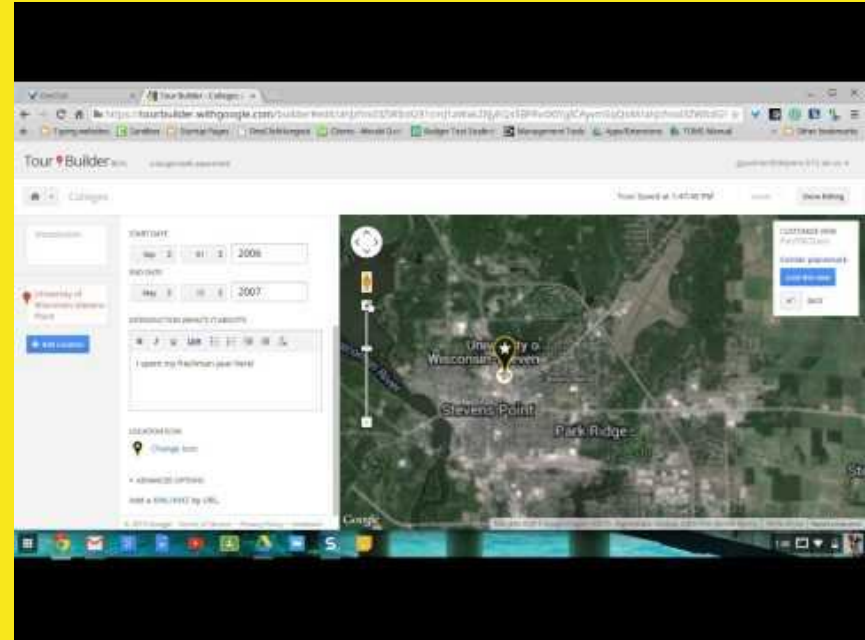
Tour Builder - Colleges

https://tourbuilder.withgoogle.com/builder#edit/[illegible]

Tour Builder

Colleges

Tour Saved at 1:47:40 PM

Done Editing

Introduction

University of Wisconsin-Stevens Point

Add Location

START DATE

May 2006

END DATE

May 2007

INTRODUCTION (WHAT'S IT ABOUT?)

I spent my freshman year here!

LOCATION ICON

Change Icon

ADVANCED OPTIONS

Add a link/kml by URL

University of Wisconsin-Stevens Point

Stevens Point

Park Ridge

CUSTOMIZE VIEW

Confirm placement

Save this view

Google